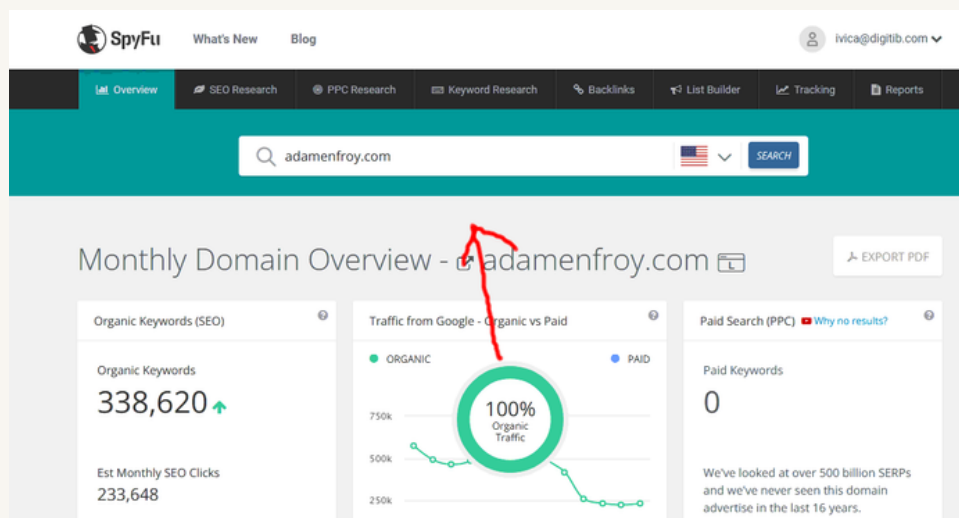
SpyFu What's New Blog ivica@digitib.com

Overview SEO Research PPC Research Keyword Research Backlinks List Builder Tracking Reports

adamenfroy.com SEARCH

Monthly Domain Overview - adamenfroy.com

EXPORT PDF

Organic Keywords (SEO)

Organic Keywords

338,620

Est Monthly SEO Clicks

233,648

Traffic from Google - Organic vs Paid

ORGANIC PAID

750k

500k

250k

100%

Organic Traffic

Paid Search (PPC) Why no results?

Paid Keywords

0

We've looked at over 500 billion SERPs and we've never seen this domain advertise in the last 16 years.